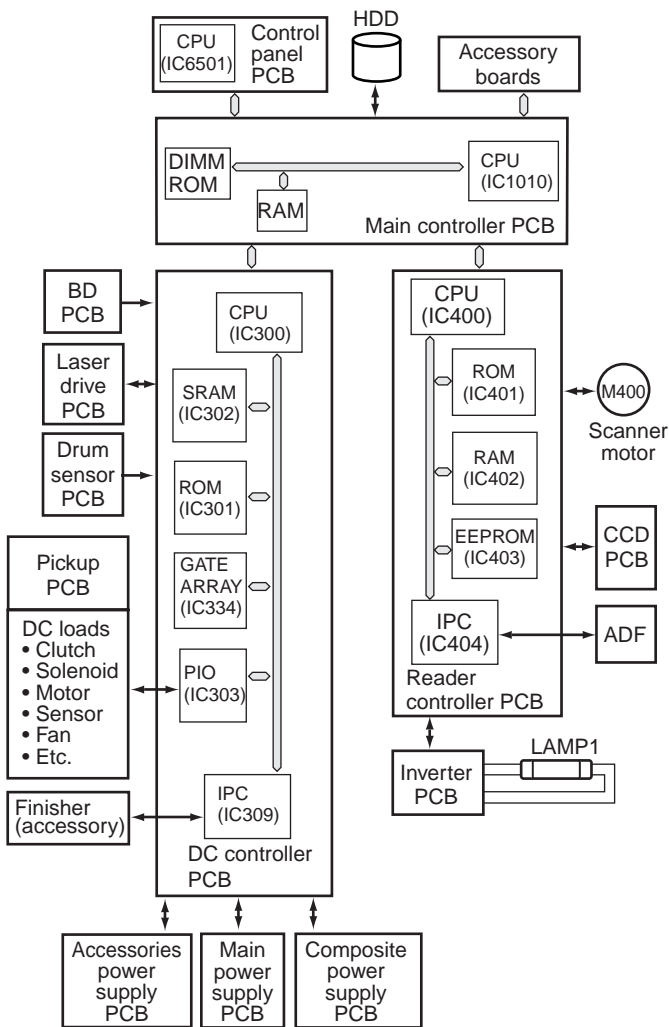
CPU (IC6501)
Control panel PCB
HDD
Accessory boards
DIMM ROM
RAM
CPU (IC1010)
Main controller PCB
BD PCB
Laser drive PCB
Drum sensor PCB
Pickup PCB
DC loads
• Clutch
• Solenoid
• Motor
• Sensor
• Fan
• Etc.
Finisher (accessory)
CPU (IC300)
SRAM (IC302)
ROM (IC301)
GATE ARRAY (IC334)
PIO (IC303)
IPC (IC309)
DC controller PCB
CPU (IC400)
ROM (IC401)
RAM (IC402)
EEPROM (IC403)
IPC (IC404)
Reader controller PCB
M400
Scanner motor
CCD PCB
ADF
Inverter PCB
LAMP1
Accessories power supply PCB
Main power supply PCB
Composite power supply PCB